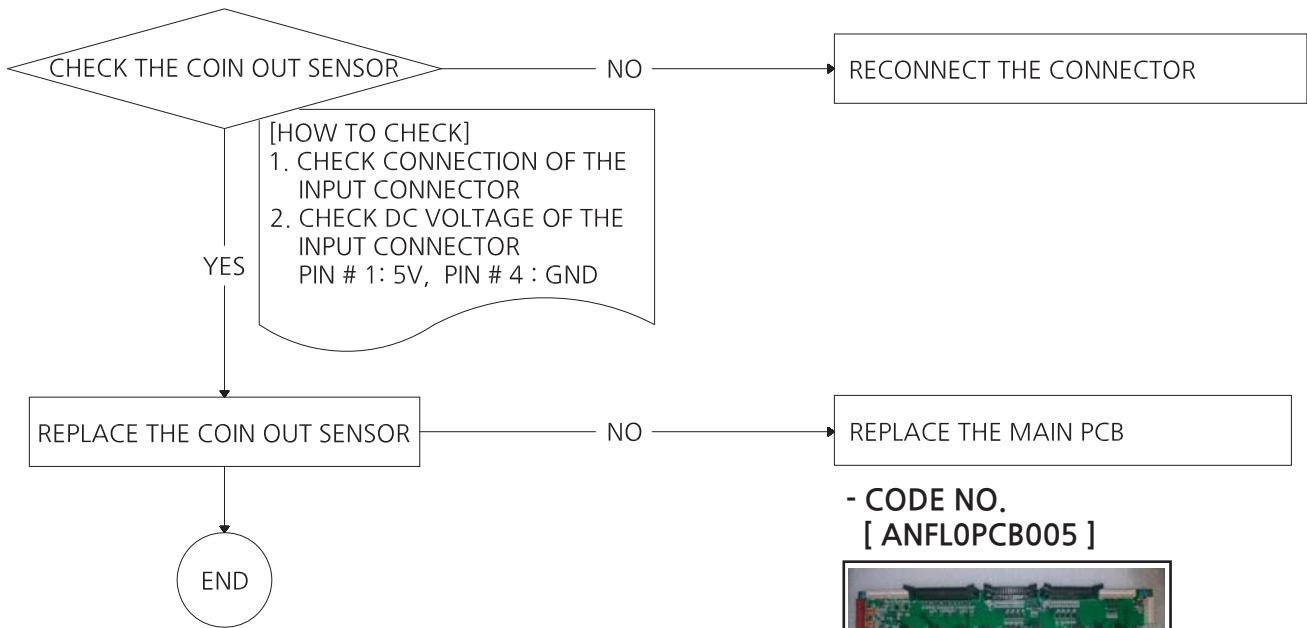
CHECK THE COIN OUT SENSOR

NO

RECONNECT THE CONNECTOR

[HOW TO CHECK]
1. CHECK CONNECTION OF THE INPUT CONNECTOR
2. CHECK DC VOLTAGE OF THE INPUT CONNECTOR
PIN # 1: 5V, PIN # 4 : GND

YES

REPLACE THE COIN OUT SENSOR

NO

REPLACE THE MAIN PCB

- CODE NO.
[ ANFL0PCB005 ]

END